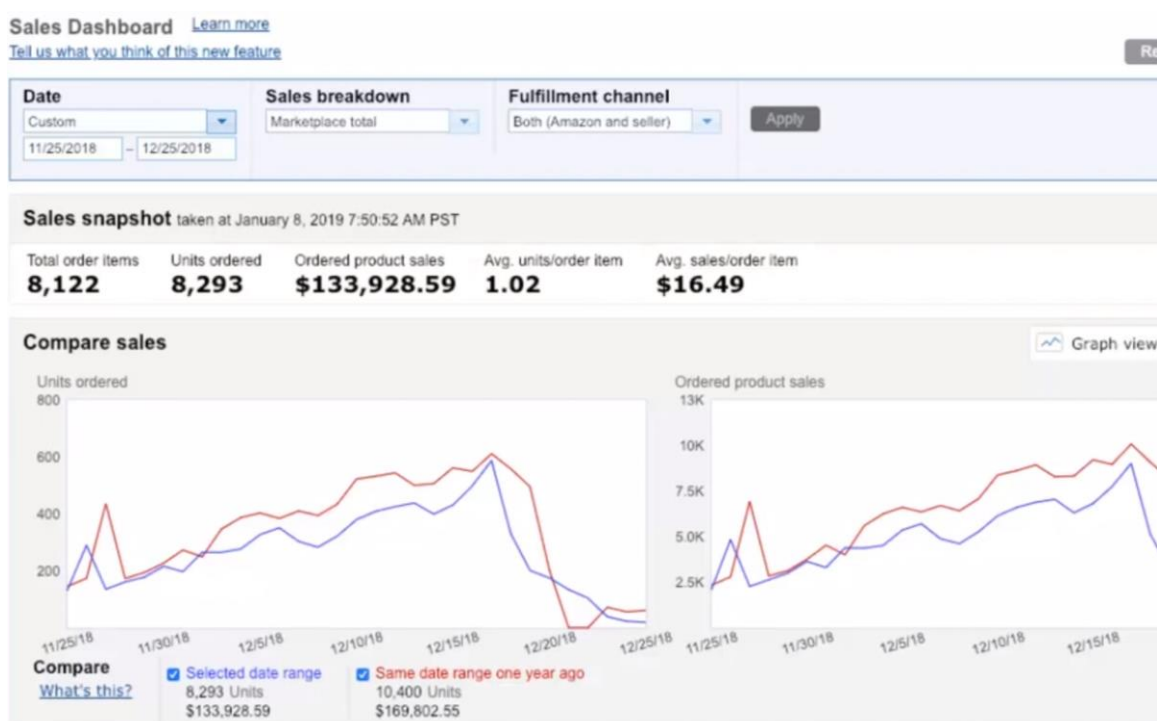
Sales Dashboard Learn more
Tell us what you think of this new feature

Re

Date
Custom
11/25/2018 – 12/25/2018

Sales breakdown
Marketplace total

Fulfillment channel
Both (Amazon and seller)

Apply

Sales snapshot taken at January 8, 2019 7:50:52 AM PST

| Total order items | Units ordered | Ordered product sales | Avg. units/order item | Avg. sales/order item |
|---|---|---|---|---|
| 8,122 | 8,293 | $133,928.59 | 1.02 | $16.49 |

Compare sales

Graph view

Units ordered
800
600
400
200
11/25/18 11/30/18 12/5/18 12/10/18 12/15/18 12/20/18 12/25/18

Ordered product sales
13K
10K
7.5K
5.0K
2.5K
11/25/18 11/30/18 12/5/18 12/10/18 12/15/18

Compare
What's this?

Selected date range
8,293 Units
$133,928.59

Same date range one year ago
10,400 Units
$169,802.55